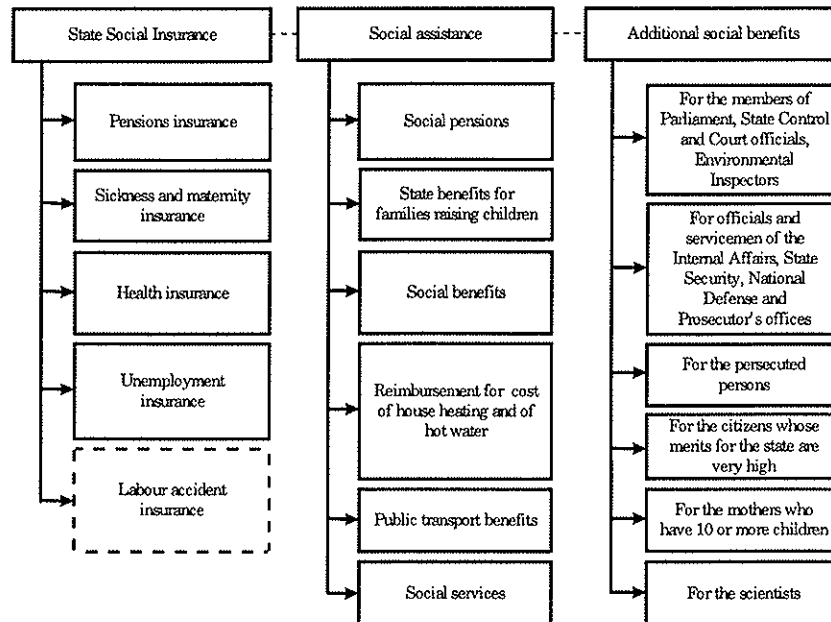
State Social Insurance

Pensions insurance

Sickness and maternity insurance

Health insurance

Unemployment insurance

Labour accident insurance

Social assistance

Social pensions

State benefits for families raising children

Social benefits

Reimbursement for cost of house heating and of hot water

Public transport benefits

Social services

Additional social benefits

For the members of Parliament, State Control and Court officials, Environmental Inspectors

For officials and servicemen of the Internal Affairs, State Security, National Defense and Prosecutor's offices

For the persecuted persons

For the citizens whose merits for the state are very high

For the mothers who have 10 or more children

For the scientists